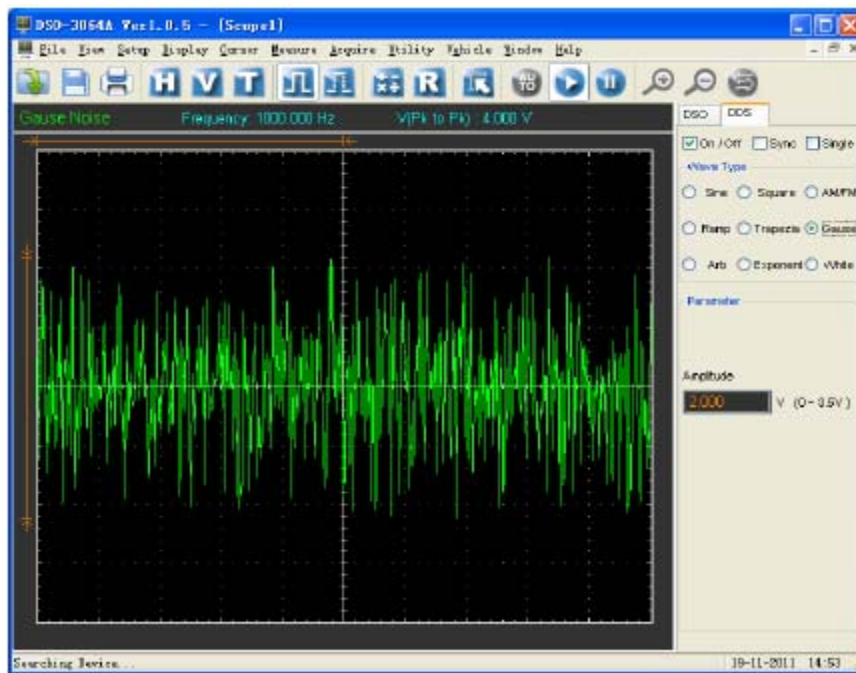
DSO-3064A Ver1.0.5 - [Scope1]

File View Setup Display Cursor Measure Acquire Utility Vehicle Window Help

H V T R

Gause Noise Frequency: 1000.000 Hz V(Pk to Pk): 4.000 V

DSO DDS

On / Off Sync Single

Wave Type

Sine Square AM/FM

Ramp Trapezia Gause

Arb Exponent White

Parameter

Amplitude

2.000 V (0 - 3.5V)

Searching Device... 19-11-2011 14:53